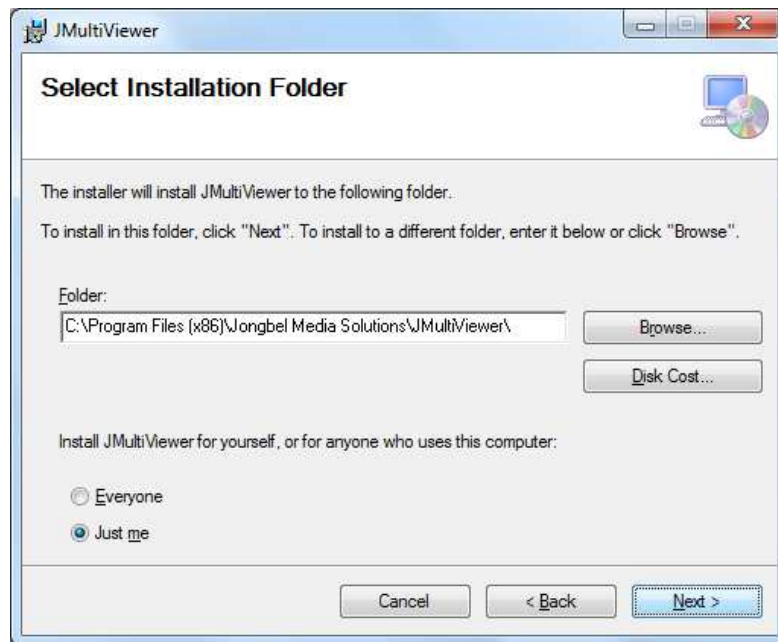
JMultiViewer

Select Installation Folder

The installer will install JMultiViewer to the following folder.

To install in this folder, click "Next". To install to a different folder, enter it below or click "Browse".

Folder:

C:\Program Files (x86)\Jongbel Media Solutions\JMultiViewer\

Browse...

Disk Cost...

Install JMultiViewer for yourself, or for anyone who uses this computer:

Everyone

Just me

Cancel

< Back

Next >